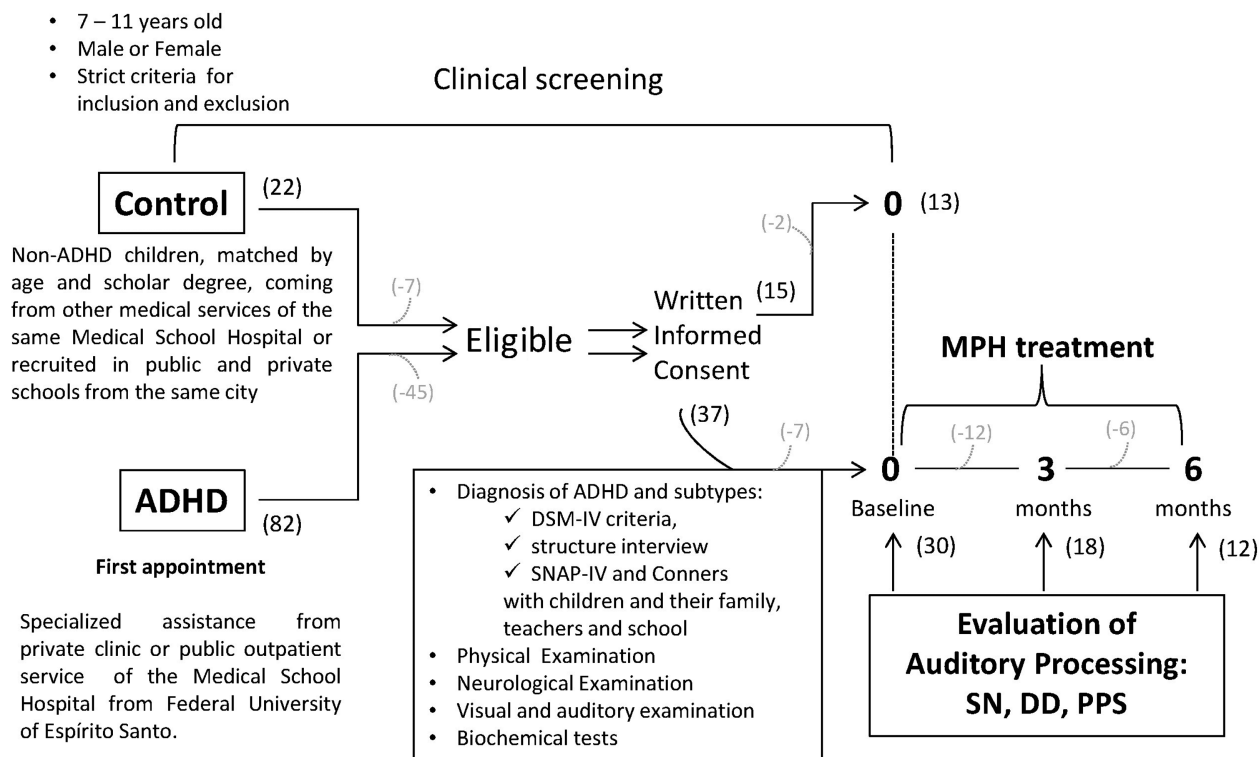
- 7 – 11 years old
- Male or Female
- Strict criteria for inclusion and exclusion

Clinical screening

Control (22)

Non-ADHD children, matched by age and scholar degree, coming from other medical services of the same Medical School Hospital or recruited in public and private schools from the same city

(-7)

(-45)

Eligible

Written Informed Consent (15)

(-2)

0 (13)

MPH treatment

(37)

(-7)

(-12)

(-6)

0 3 6

Baseline months months

(30) (18) (12)

ADHD (82)

First appointment

Specialized assistance from private clinic or public outpatient service of the Medical School Hospital from Federal University of Espírito Santo.

- Diagnosis of ADHD and subtypes:
  - ✓ DSM-IV criteria,
  - ✓ structure interview
  - ✓ SNAP-IV and Conners
  with children and their family, teachers and school
- Physical Examination
- Neurological Examination
- Visual and auditory examination
- Biochemical tests

Evaluation of Auditory Processing: SN, DD, PPS